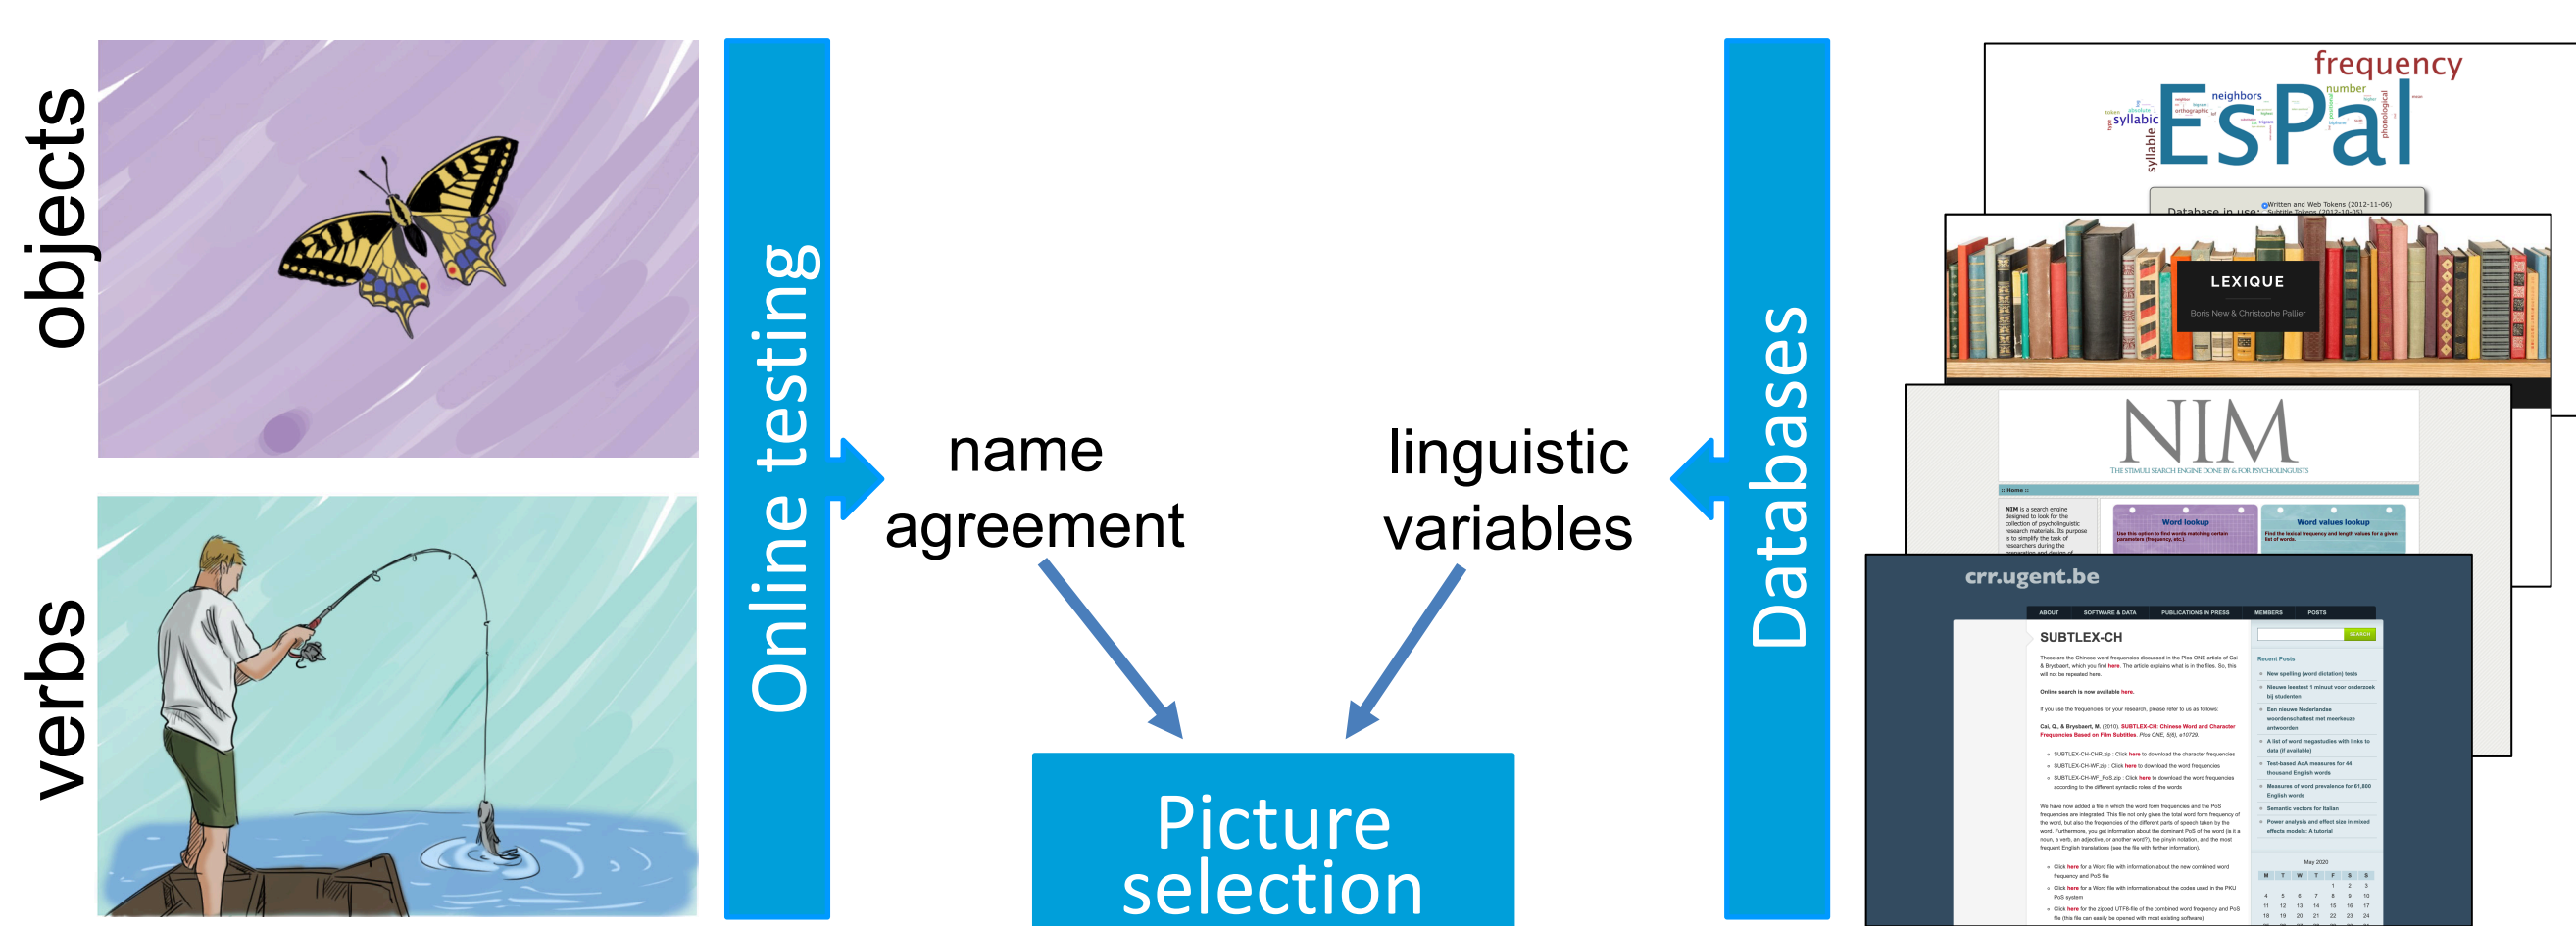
objects

verbs

Online testing

name agreement

linguistic variables

Databases

Picture selection

frequency
EsPal
neighbors
number
syllabic
syllable
orthographic
phonological

LEXIQUE
Boris New & Christophe Pallier

NIM
THE STIMULI SEARCH ENGINE DONE BY & FOR PSYCHOLINGUISTS
Word lookup
Word values lookup

crr.ugent.be
ABOUT SOFTWARE & DATA PUBLICATIONS IN PRESS MEMBERS POSTS
SUBTLEX-CH
SEARCH
Recent Posts
May 2020